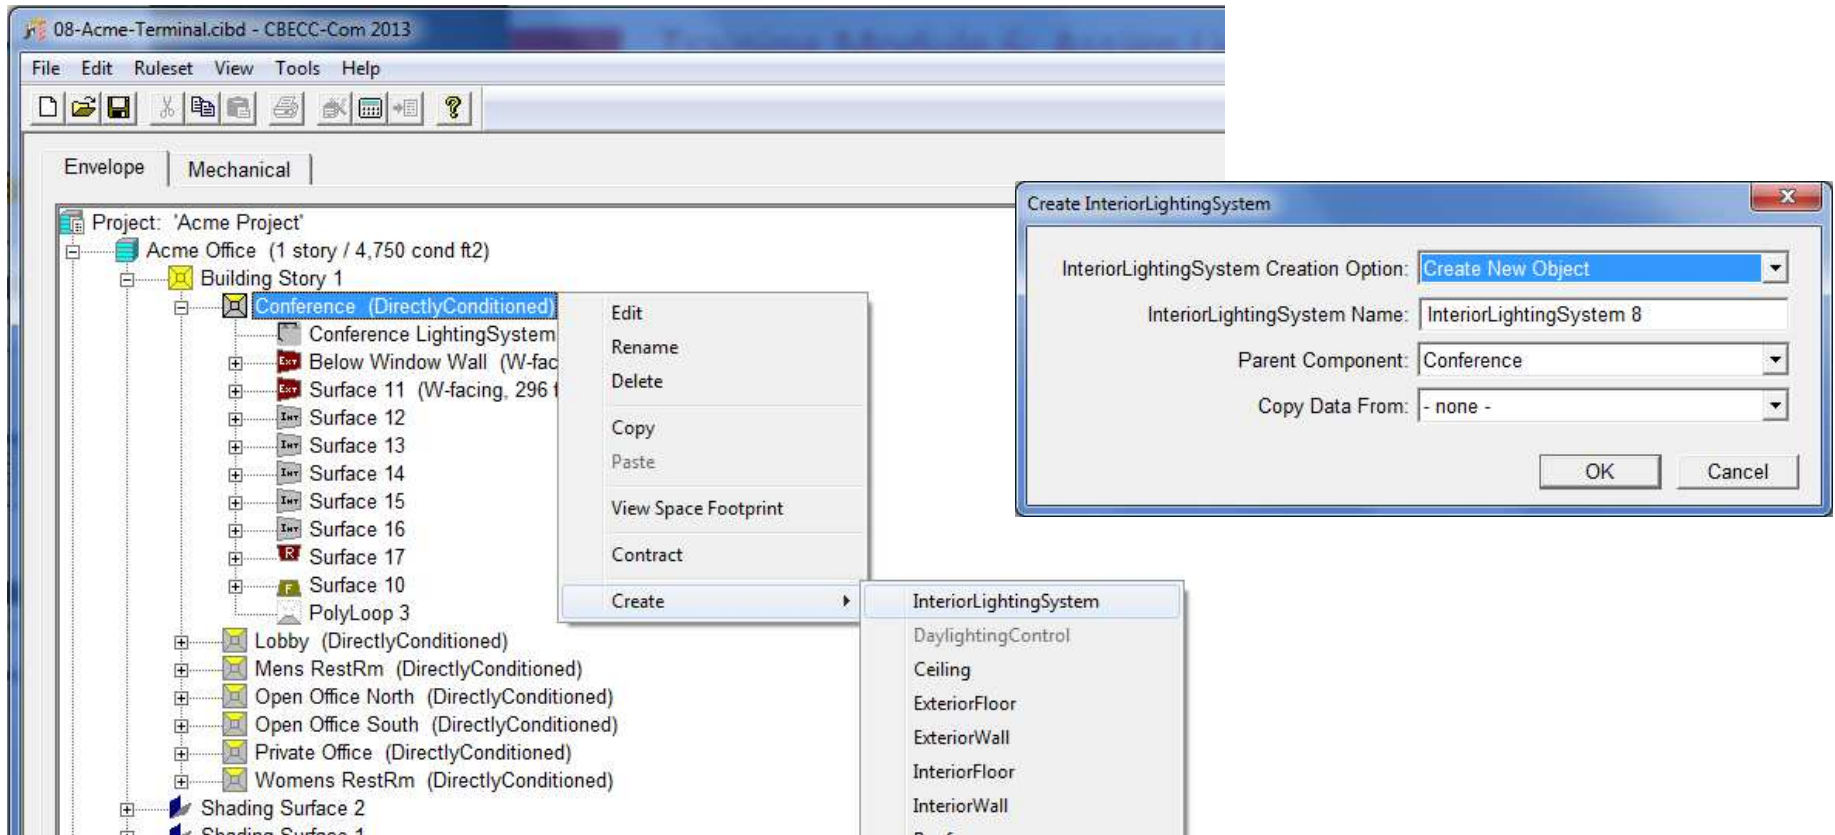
08-Acme-Terminal.cibd - CBECC-Com 2013

File Edit Ruleset View Tools Help

Envelope Mechanical

Project: 'Acme Project'
Acme Office (1 story / 4,750 cond ft2)
Building Story 1
Conference (DirectlyConditioned)
Conference LightingSystem
Below Window Wall (W-fac
Surface 11 (W-facing, 296
Surface 12
Surface 13
Surface 14
Surface 15
Surface 16
Surface 17
Surface 10
PolyLoop 3
Lobby (DirectlyConditioned)
Mens RestRm (DirectlyConditioned)
Open Office North (DirectlyConditioned)
Open Office South (DirectlyConditioned)
Private Office (DirectlyConditioned)
Womens RestRm (DirectlyConditioned)
Shading Surface 2
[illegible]

Edit
Rename
Delete
Copy
Paste
View Space Footprint
Contract
Create

InteriorLightingSystem
DaylightingControl
Ceiling
ExteriorFloor
ExteriorWall
InteriorFloor
InteriorWall
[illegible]

Create InteriorLightingSystem
InteriorLightingSystem Creation Option: Create New Object
InteriorLightingSystem Name: InteriorLightingSystem 8
Parent Component: Conference
Copy Data From: - none -
OK Cancel